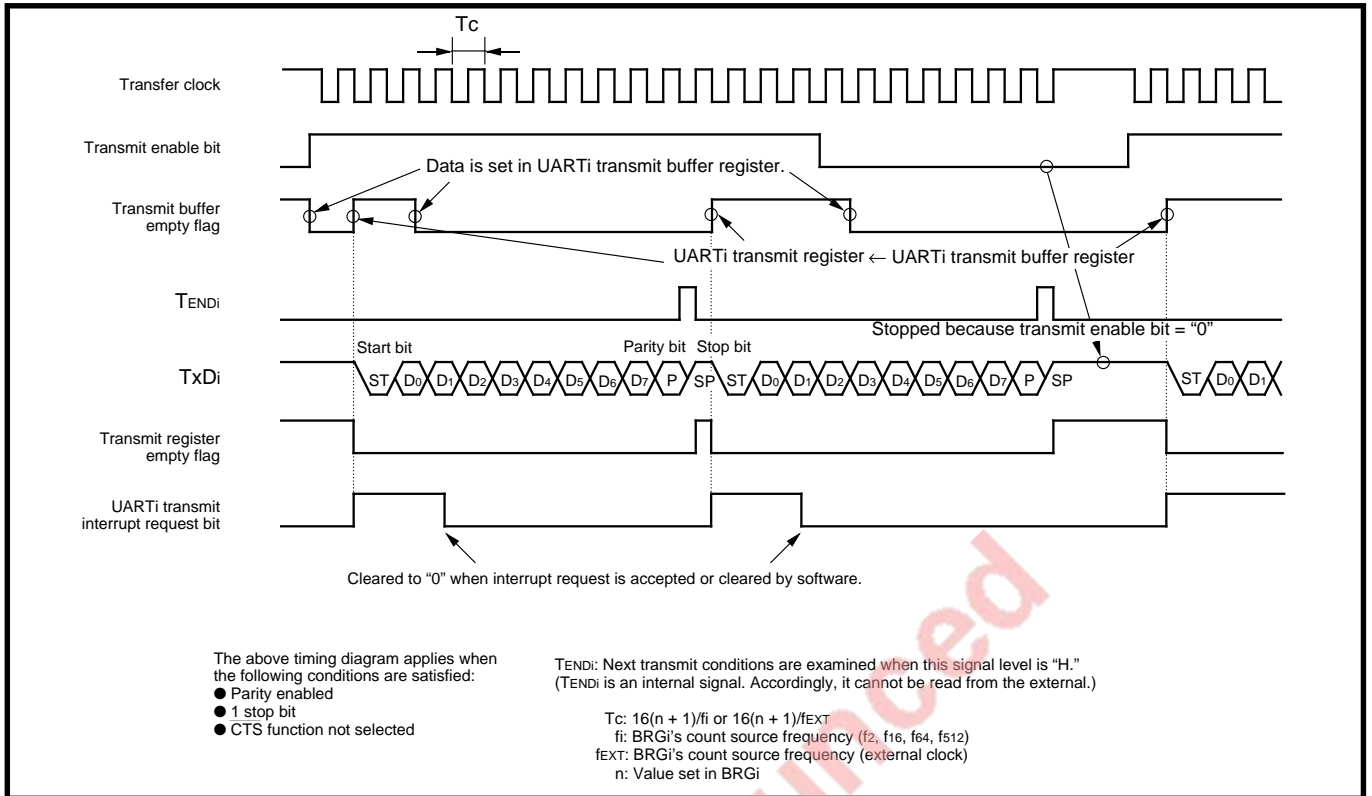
Tc

Transfer clock

Transmit enable bit

Data is set in UARTi transmit buffer register.

Transmit buffer empty flag

UARTi transmit register ← UARTi transmit buffer register

$T_{ENDi}$

Stopped because transmit enable bit = "0"

Start bit

Parity bit

Stop bit

TxDi

ST $D_0$ $D_1$ $D_2$ $D_3$ $D_4$ $D_5$ $D_6$ $D_7$ P SP ST $D_0$ $D_1$ $D_2$ $D_3$ $D_4$ $D_5$ $D_6$ $D_7$ P SP ST $D_0$ $D_1$

Transmit register empty flag

UARTi transmit interrupt request bit

Cleared to "0" when interrupt request is accepted or cleared by software.

The above timing diagram applies when the following conditions are satisfied:
● Parity enabled
● 1 stop bit
● $\overline{CTS}$ function not selected

$T_{ENDi}$: Next transmit conditions are examined when this signal level is "H."
($T_{ENDi}$ is an internal signal. Accordingly, it cannot be read from the external.)

Tc: 16(n + 1)/fi or 16(n + 1)/$f_{EXT}$
fi: BRGi's count source frequency ($f_2$, $f_{16}$, $f_{64}$, $f_{512}$)
$f_{EXT}$: BRGi's count source frequency (external clock)
n: Value set in BRGi

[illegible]nced